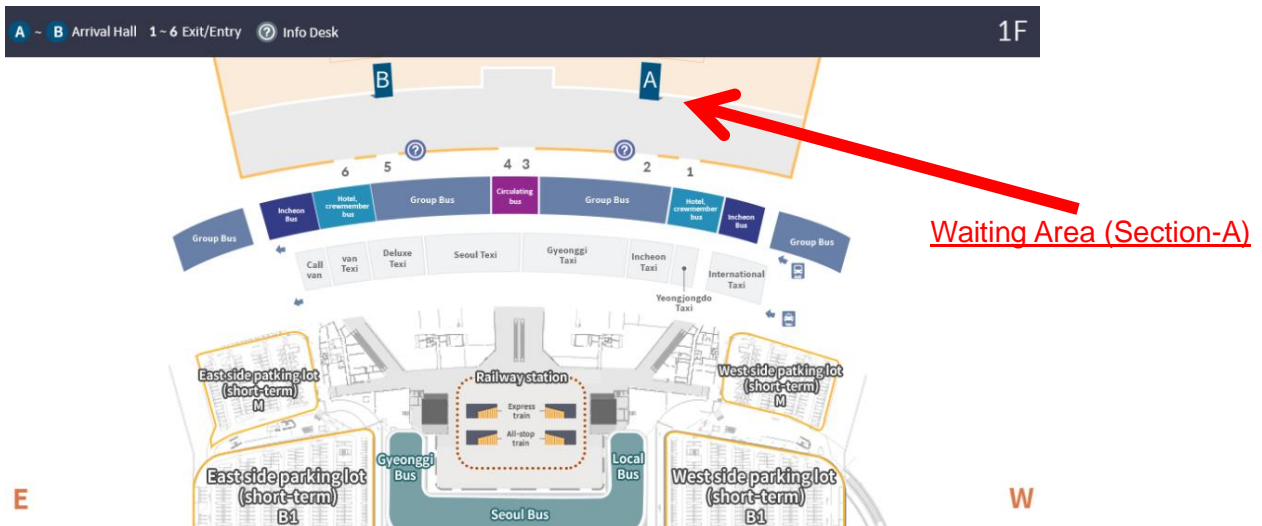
A ~ B Arrival Hall 1 ~ 6 Exit/Entry ? Info Desk

1F

B

A

Waiting Area (Section-A)

6 5 4 3 2 1

Group Bus

Incheon Bus

Hotel, crewmember bus

Group Bus

Circulating bus

Group Bus

Hotel, crewmember bus

Incheon Bus

Group Bus

Call van

van Texi

Deluxe Texi

Seoul Texi

Gyeonggi Taxi

Incheon Taxi

International Taxi

Yeongjongdo Taxi

East side patking lot (short-term) M

Railway station

Express train

All-stop train

West side patking lot (short-term) M

Gyeonggi Bus

Local Bus

East side parking lot (short-term) B1

Seoul Bus

West side parking lot (short-term) B1

E

W